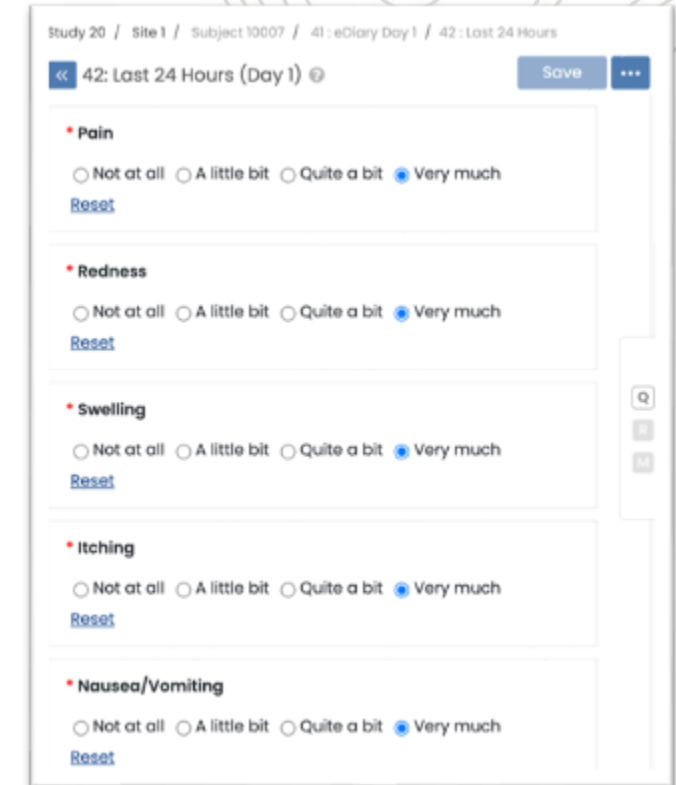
Study 20 / Site 1 / Subject 10007 / 41 : eDiary Day 1 / 42 : Last 24 Hours

« 42: Last 24 Hours (Day 1)

Save

•••

* Pain

Not at all A little bit Quite a bit Very much

Reset

* Redness

Not at all A little bit Quite a bit Very much

Reset

* Swelling

Not at all A little bit Quite a bit Very much

Reset

* Itching

Not at all A little bit Quite a bit Very much

Reset

* Nausea/Vomiting

Not at all A little bit Quite a bit Very much

Reset

Q

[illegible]

M